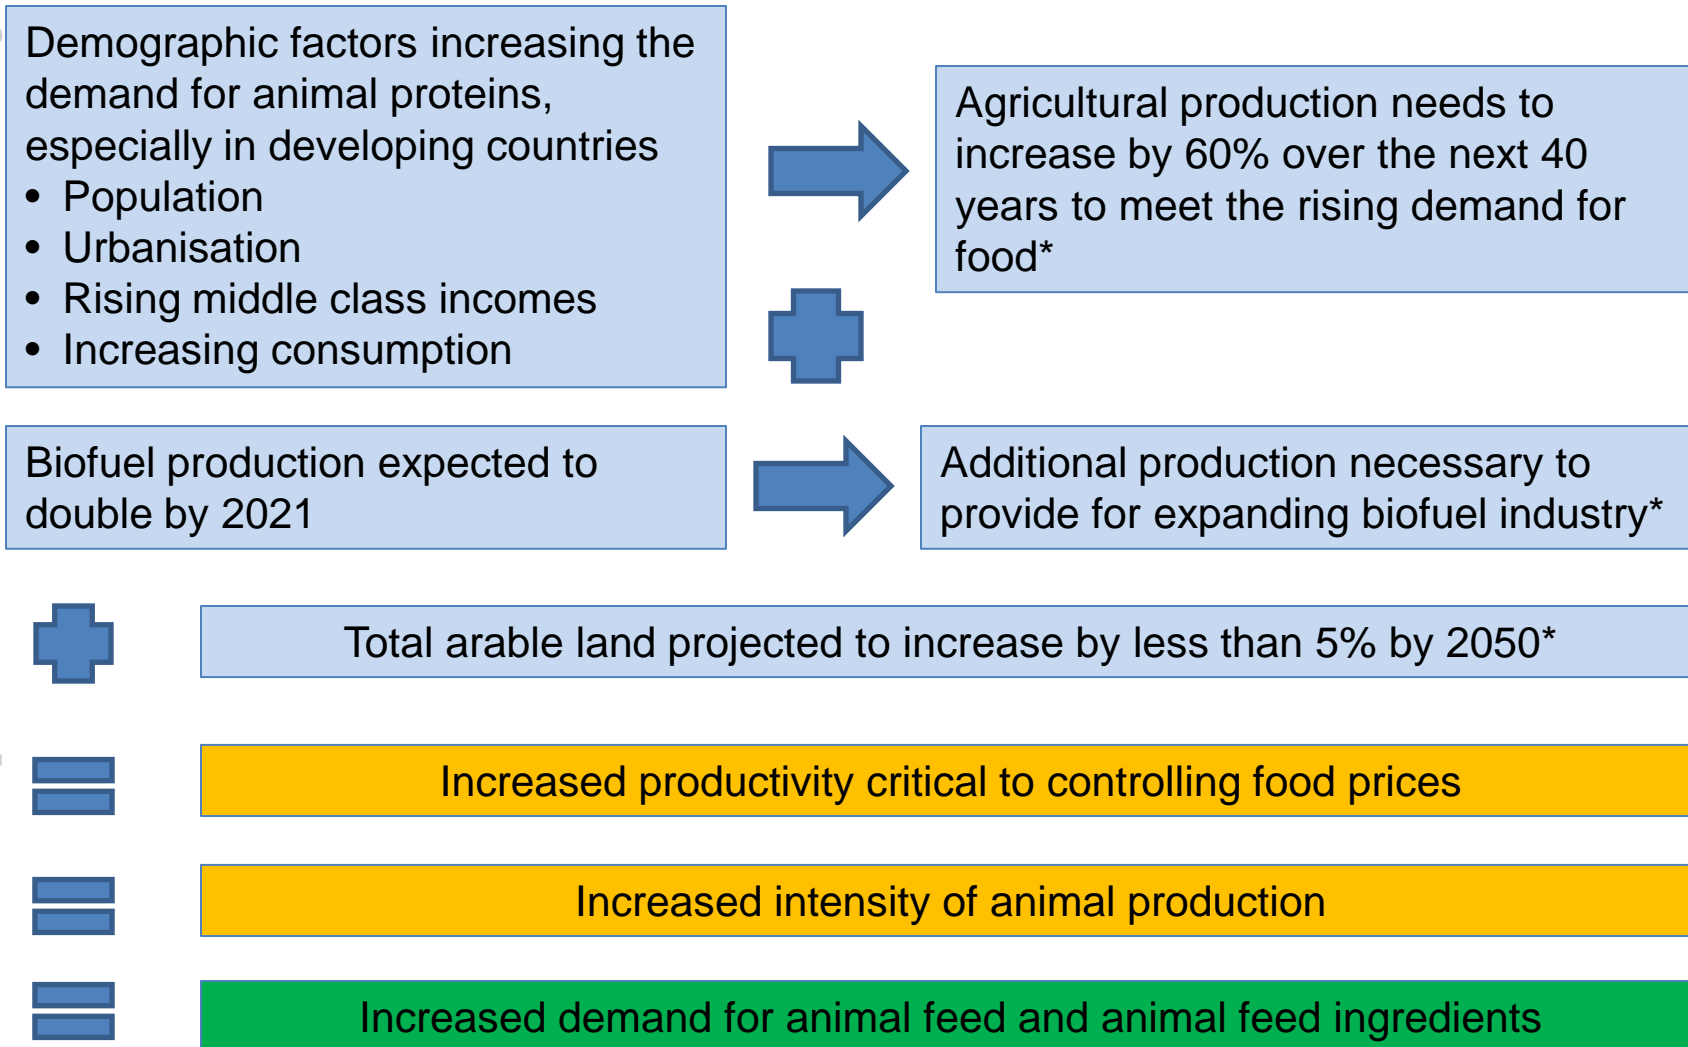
Demographic factors increasing the demand for animal proteins, especially in developing countries
• Population
• Urbanisation
• Rising middle class incomes
• Increasing consumption

Agricultural production needs to increase by 60% over the next 40 years to meet the rising demand for food*

Biofuel production expected to double by 2021

Additional production necessary to provide for expanding biofuel industry*

Total arable land projected to increase by less than 5% by 2050*

Increased productivity critical to controlling food prices

Increased intensity of animal production

Increased demand for animal feed and animal feed ingredients